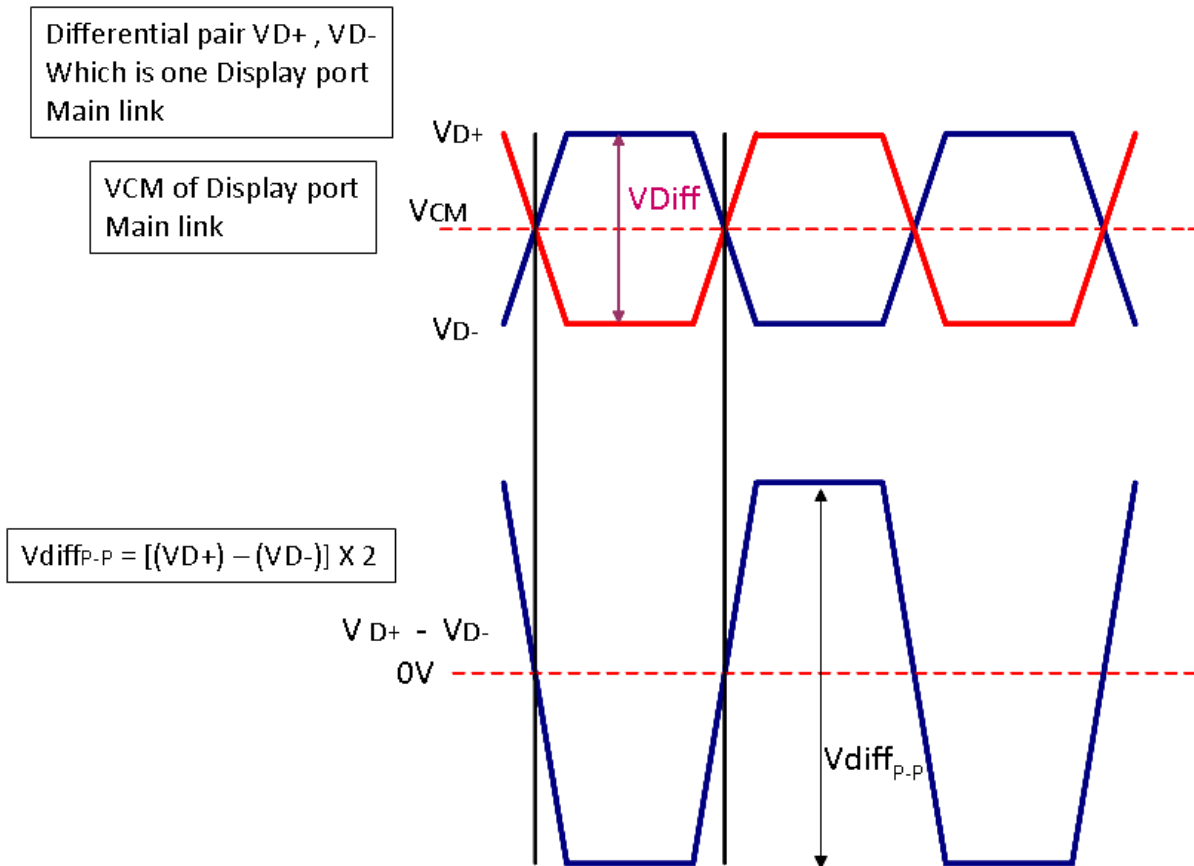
Differential pair VD+ , VD- Which is one Display port Main link

VCM of Display port Main link

$V_{D+}$

VDiff

$V_{CM}$

$V_{D-}$

$Vdiff_{P-P} = [(VD+) – (VD-)] X 2$

$V_{D+} - V_{D-}$

0V

$Vdiff_{P-P}$